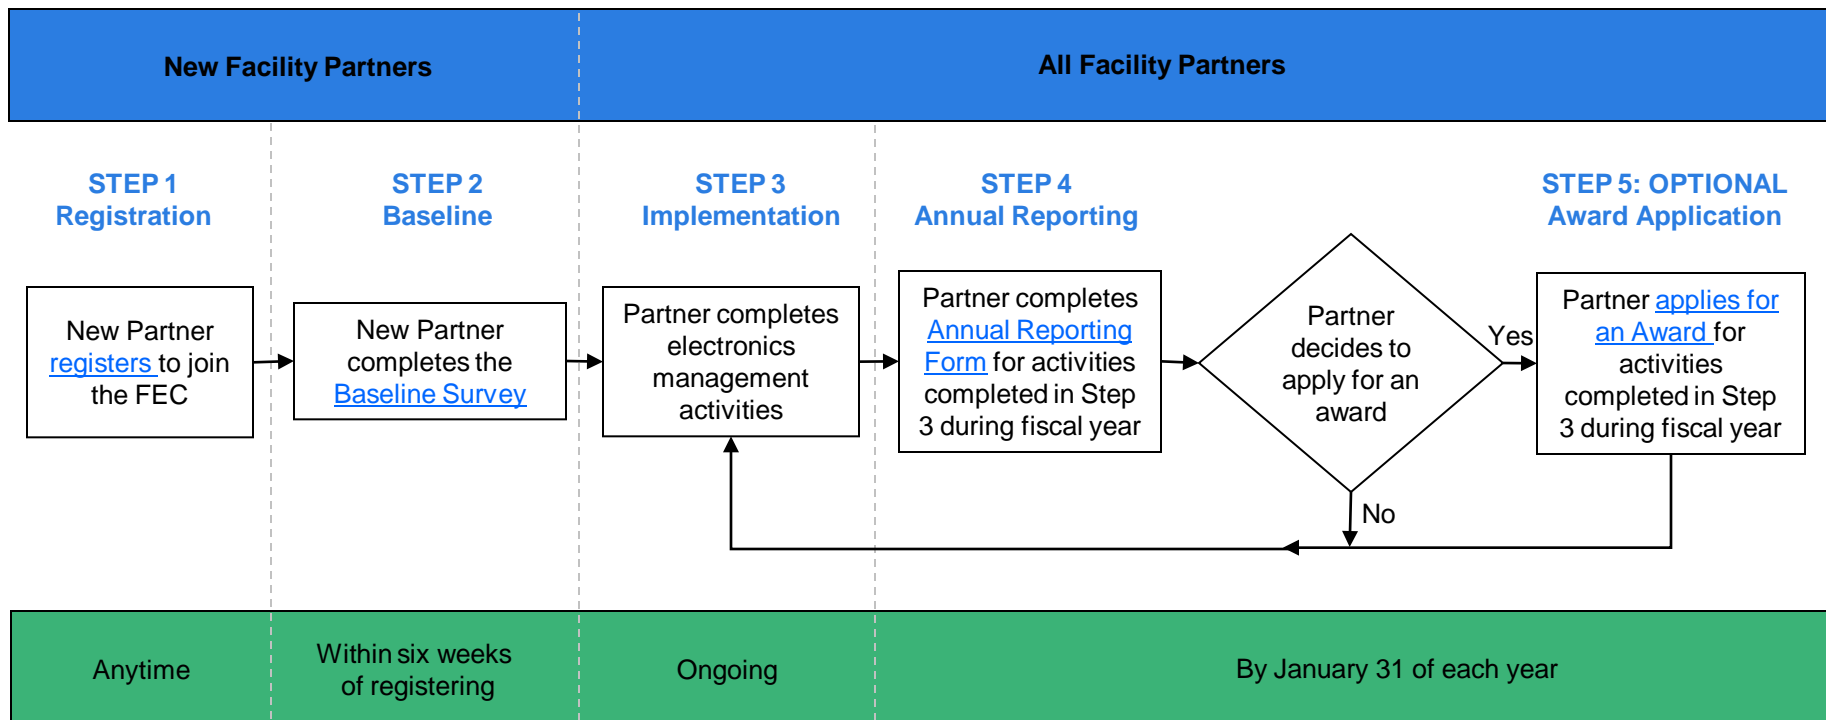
New Facility Partners

All Facility Partners

STEP 1
Registration

STEP 2
Baseline

STEP 3
Implementation

STEP 4
Annual Reporting

STEP 5: OPTIONAL
Award Application

New Partner registers to join the FEC

New Partner completes the Baseline Survey

Partner completes electronics management activities

Partner completes Annual Reporting Form for activities completed in Step 3 during fiscal year

Partner decides to apply for an award

Yes

No

Partner applies for an Award for activities completed in Step 3 during fiscal year

Anytime

Within six weeks of registering

Ongoing

By January 31 of each year